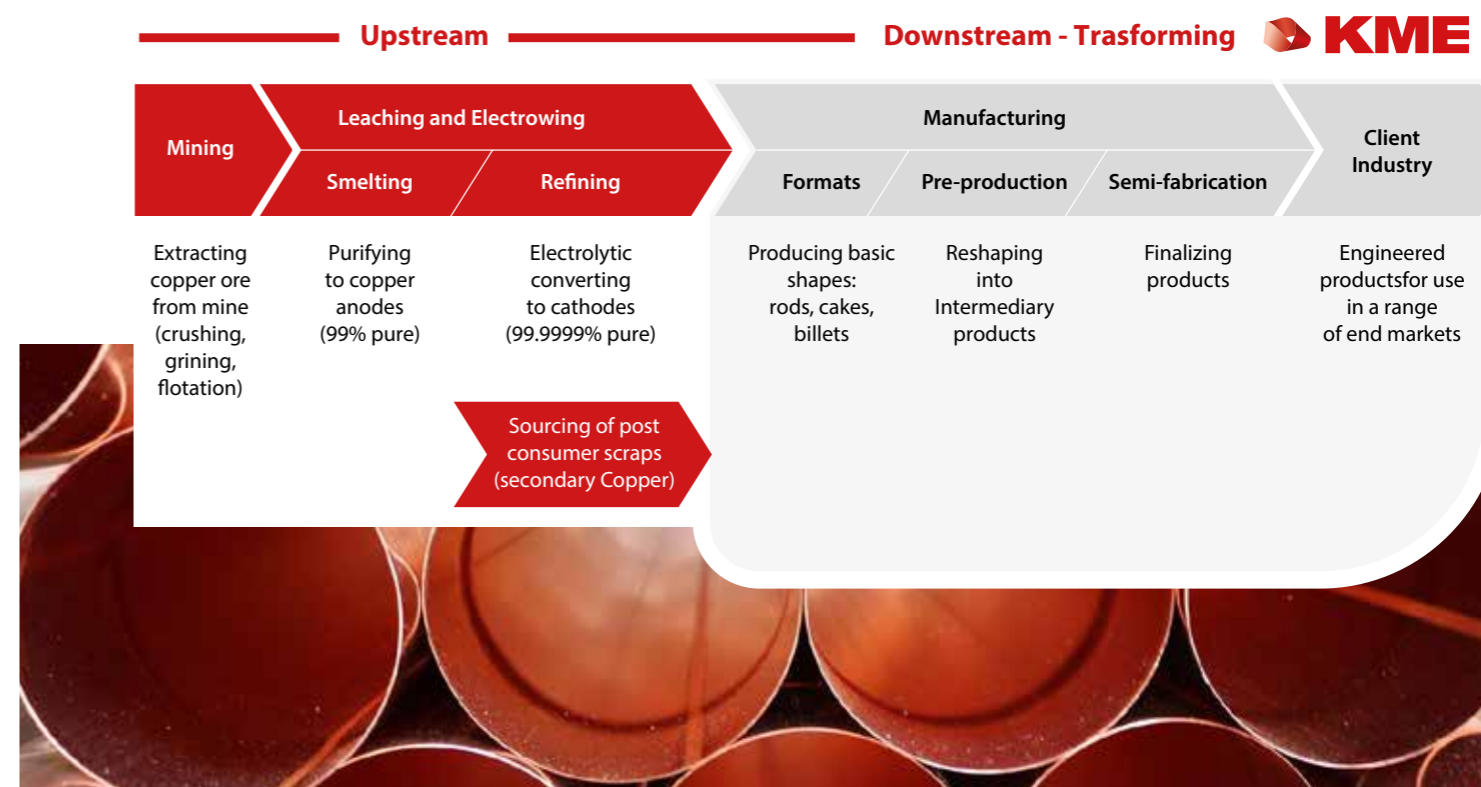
Upstream

Downstream - Trasforming

KME

Mining

Leaching and Electrowing

Smelting

Refining

Manufacturing

Formats

Pre-production

Semi-fabrication

Client Industry

Extracting copper ore from mine (crushing, grining, flotation)

Purifying to copper anodes (99% pure)

Electrolytic converting to cathodes (99.9999% pure)

Sourcing of post consumer scraps (secondary Copper)

Producing basic shapes: rods, cakes, billets

Reshaping into Intermediary products

Finalizing products

Engineered productsfor use in a range of end markets